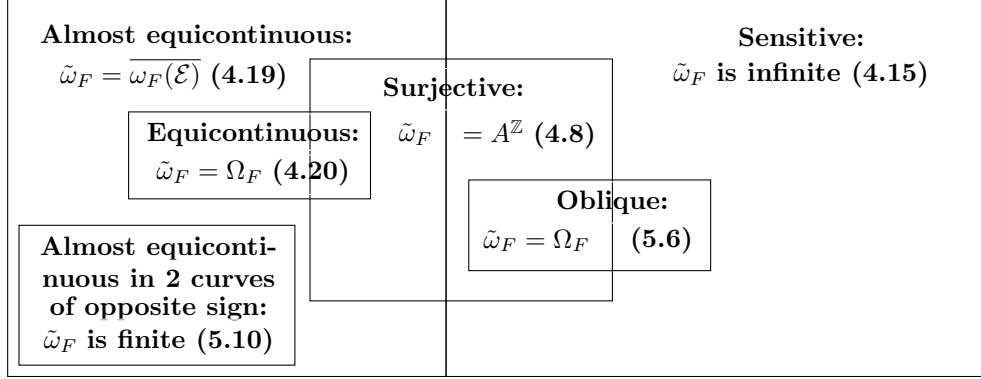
Almost equicontinuous:
$\tilde{\omega}_F = \overline{\omega_F(\mathcal{E})}$ (4.19)

Sensitive:
$\tilde{\omega}_F$ is infinite (4.15)

Surjective:
$\tilde{\omega}_F = A^{\mathbb{Z}}$ (4.8)

Equicontinuous:
$\tilde{\omega}_F = \Omega_F$ (4.20)

Oblique:
$\tilde{\omega}_F = \Omega_F$ (5.6)

Almost equicontinuous in 2 curves of opposite sign:
$\tilde{\omega}_F$ is finite (5.10)